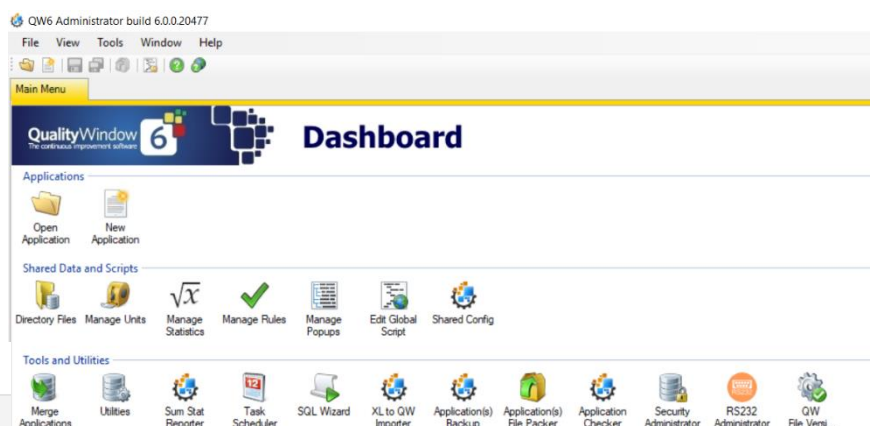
QW6 Administrator build 6.0.0.20477

File View Tools Window Help

Main Menu

QualityWindow 6
The continuous improvement software

Dashboard

Applications

Open Application

New Application

Shared Data and Scripts

Directory Files

Manage Units

$\sqrt{x}$
Manage Statistics

Manage Rules

Manage Popups

Edit Global Script

Shared Config

Tools and Utilities

Merge Applications

Utilities

Sum Stat Reporter

12
Task Scheduler

SQL Wizard

XL to QW Importer

Application(s) Backup

Application(s) File Packer

Application Checker

Security Administrator

RS232 Administrator

QW File Versi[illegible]